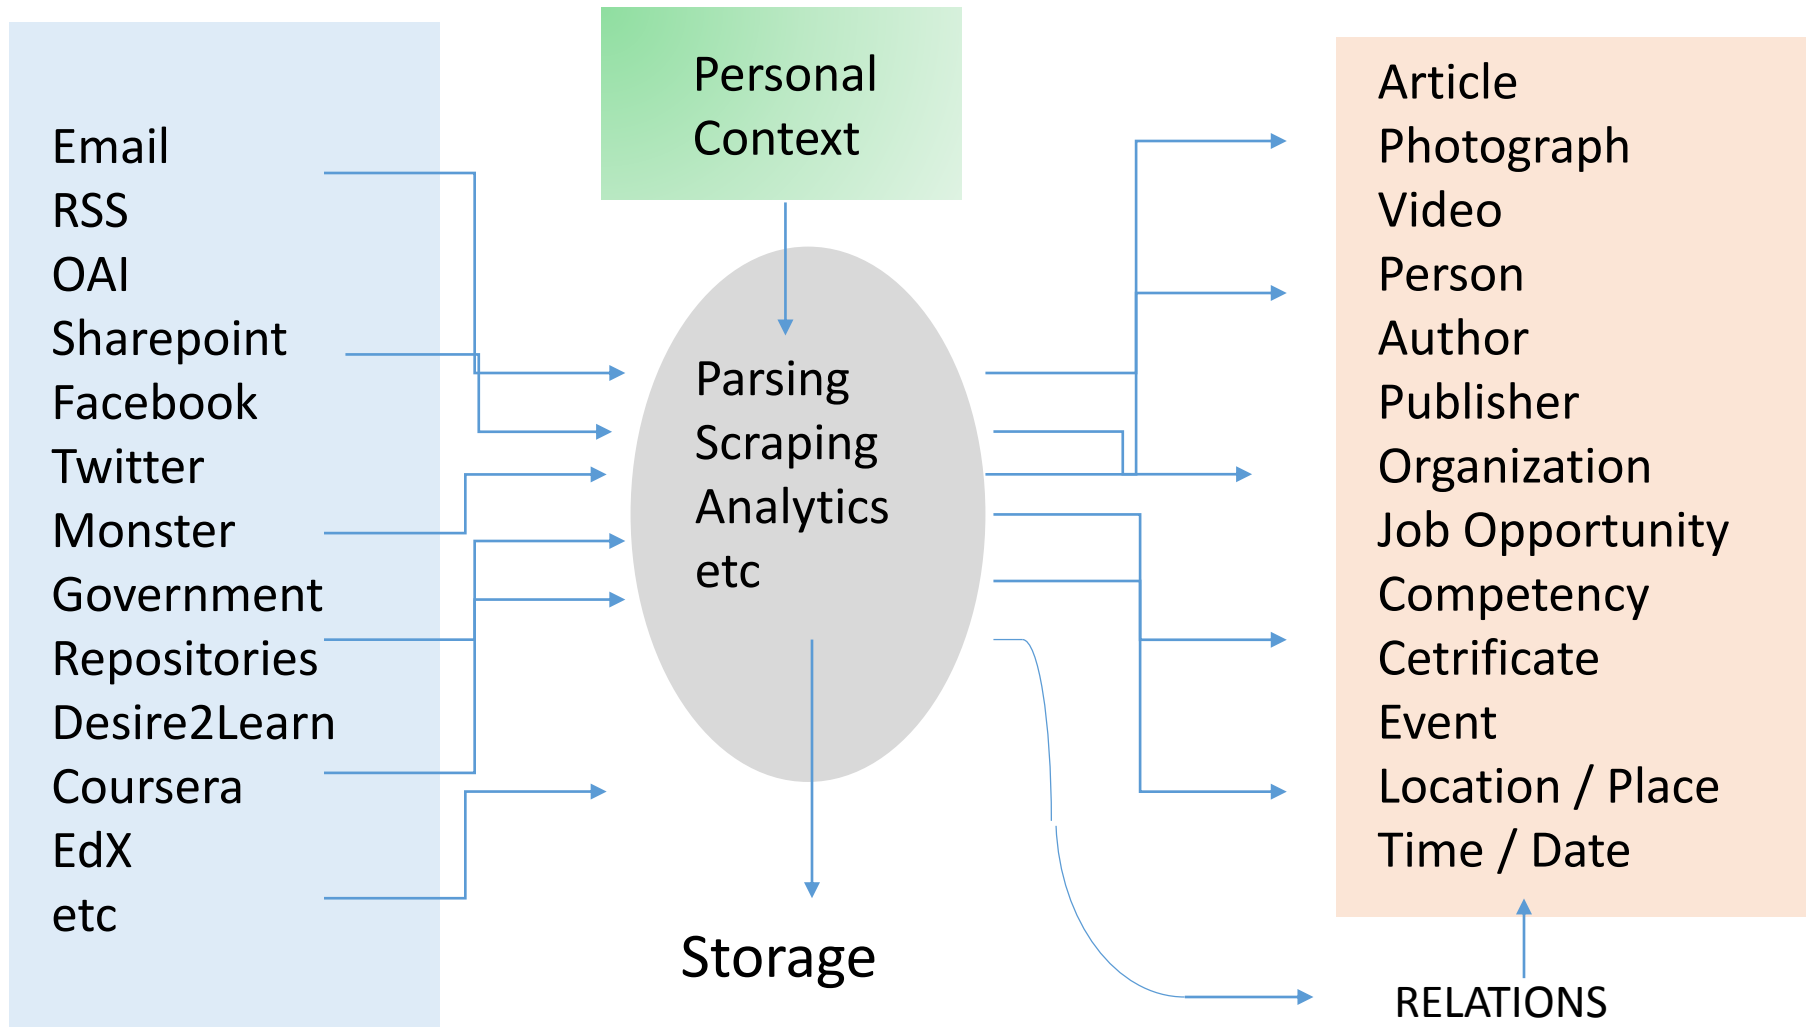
Email
RSS
OAI
Sharepoint
Facebook
Twitter
Monster
Government
Repositories
Desire2Learn
Coursera
EdX
etc

Personal Context

Parsing
Scraping
Analytics
etc

Storage

Article
Photograph
Video
Person
Author
Publisher
Organization
Job Opportunity
Competency
Cetrificate
Event
Location / Place
Time / Date

RELATIONS